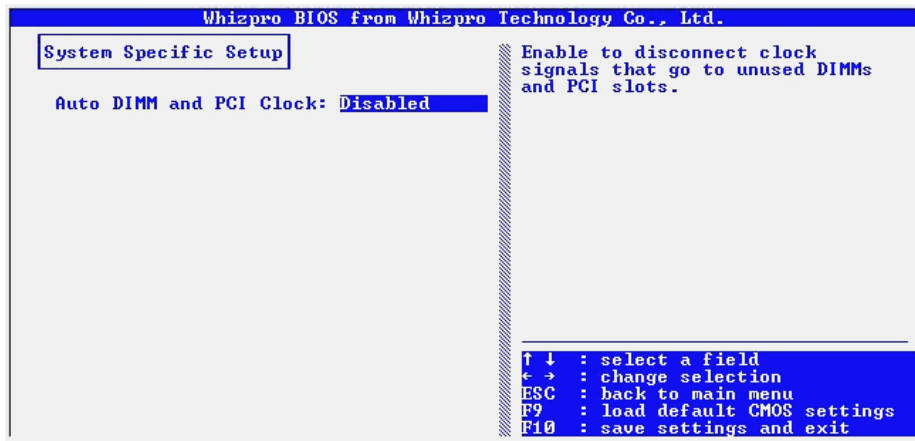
Whizpro BIOS from Whizpro Technology Co., Ltd.

System Specific Setup

Auto DIMM and PCI Clock: Disabled

Enable to disconnect clock signals that go to unused DIMMs and PCI slots.

↑ ↓ : select a field
← → : change selection
ESC : back to main menu
F9 : load default CMOS settings
F10 : save settings and exit